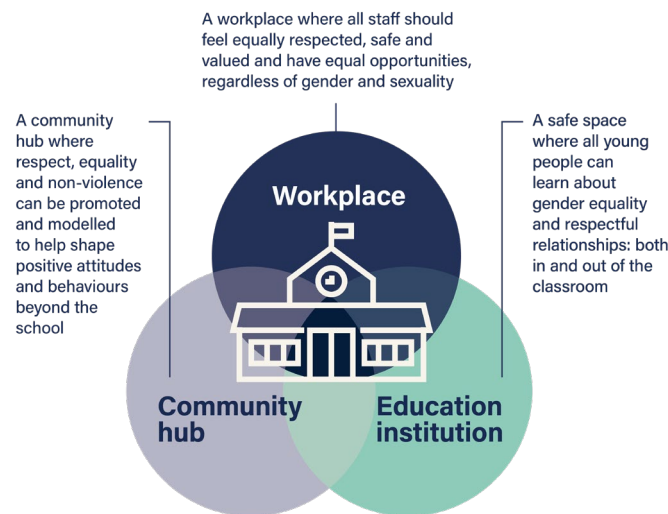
A workplace where all staff should feel equally respected, safe and valued and have equal opportunities, regardless of gender and sexuality

A community hub where respect, equality and non-violence can be promoted and modelled to help shape positive attitudes and behaviours beyond the school

A safe space where all young people can learn about gender equality and respectful relationships: both in and out of the classroom

Workplace

Community hub

Education institution